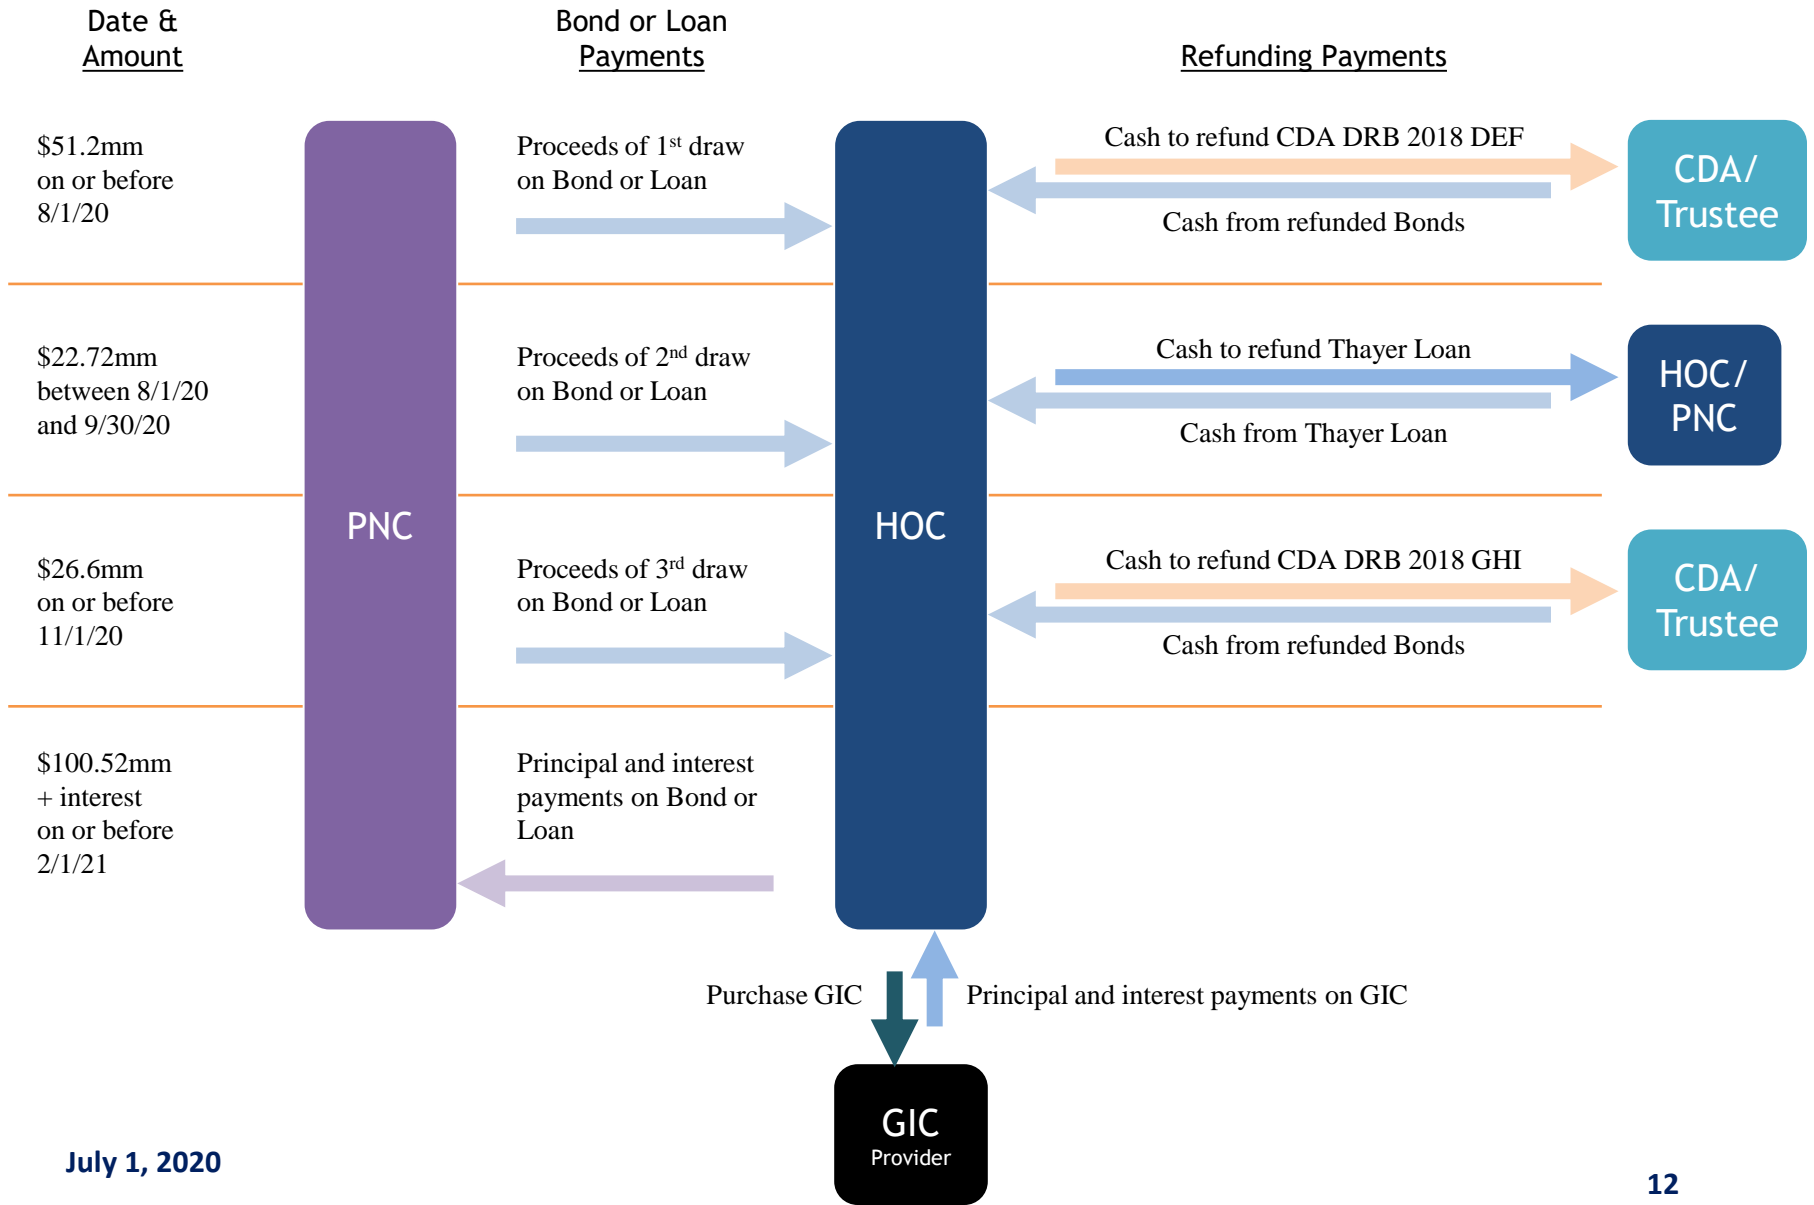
Date & Amount

Bond or Loan Payments

Refunding Payments

$51.2mm on or before 8/1/20

PNC

Proceeds of 1$^{st}$ draw on Bond or Loan

HOC

Cash to refund CDA DRB 2018 DEF

Cash from refunded Bonds

CDA/ Trustee

$22.72mm between 8/1/20 and 9/30/20

Proceeds of 2$^{nd}$ draw on Bond or Loan

Cash to refund Thayer Loan

Cash from Thayer Loan

HOC/ PNC

$26.6mm on or before 11/1/20

Proceeds of 3$^{rd}$ draw on Bond or Loan

Cash to refund CDA DRB 2018 GHI

Cash from refunded Bonds

CDA/ Trustee

$100.52mm + interest on or before 2/1/21

Principal and interest payments on Bond or Loan

Purchase GIC

Principal and interest payments on GIC

GIC Provider

July 1, 2020

12